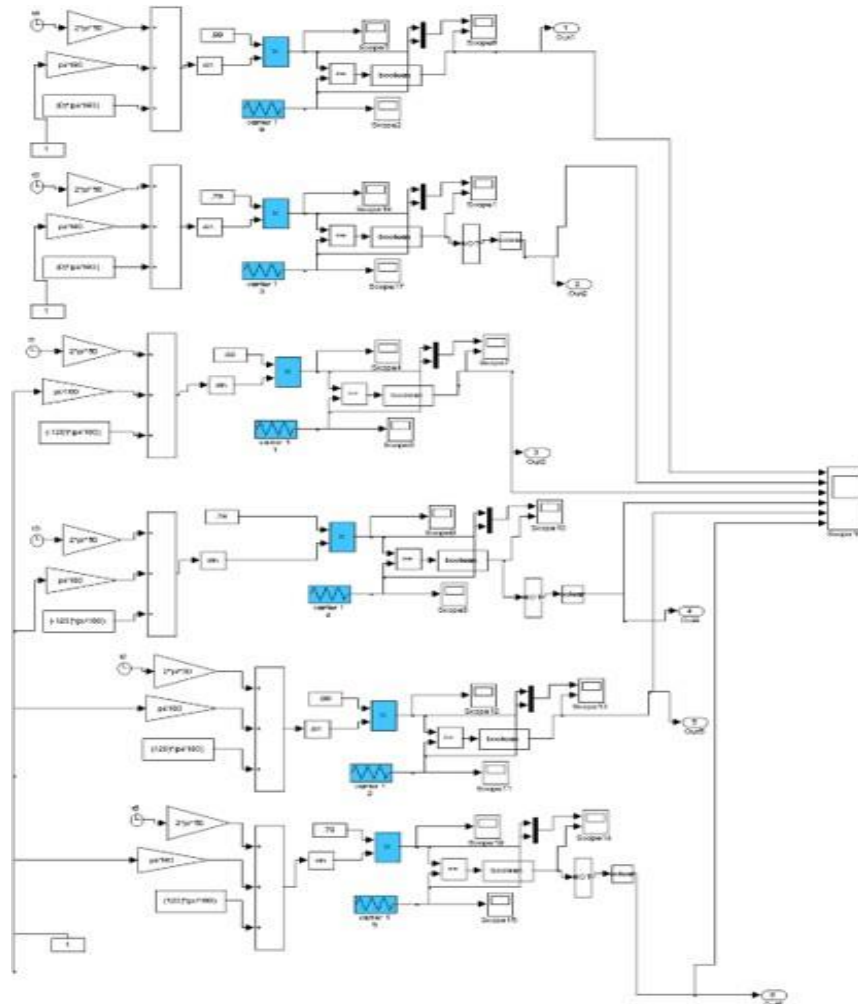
2*pi*50
pi/180
(0)*(pi/180)
1
.99
sin
Scope3
Scope6
1
Out1
boolean
carrier 1
Scope2

2*pi*50
pi/180
(0)*(pi/180)
1
.79
sin
Scope14
Scope7
boolean
carrier 1
Scope17
2
Out2

2*pi*50
pi/180
(-120)*(pi/180)
.99
sin
Scope4
Scope1
boolean
carrier 1
Scope9
3
Out3

2*pi*50
pi/180
(-120)*(pi/180)
.79
sin
Scope8
Scope10
boolean
carrier 1
Scope5
4
Out4

Scope13

2*pi*50
pi/180
(120)*(pi/180)
.99
sin
Scope12
Scope11
boolean
carrier 1
Scope71
5
Out5

2*pi*50
pi/180
(120)*(pi/180)
.79
sin
Scope18
Scope14
boolean
carrier 1
Scope15
1
6
Out6